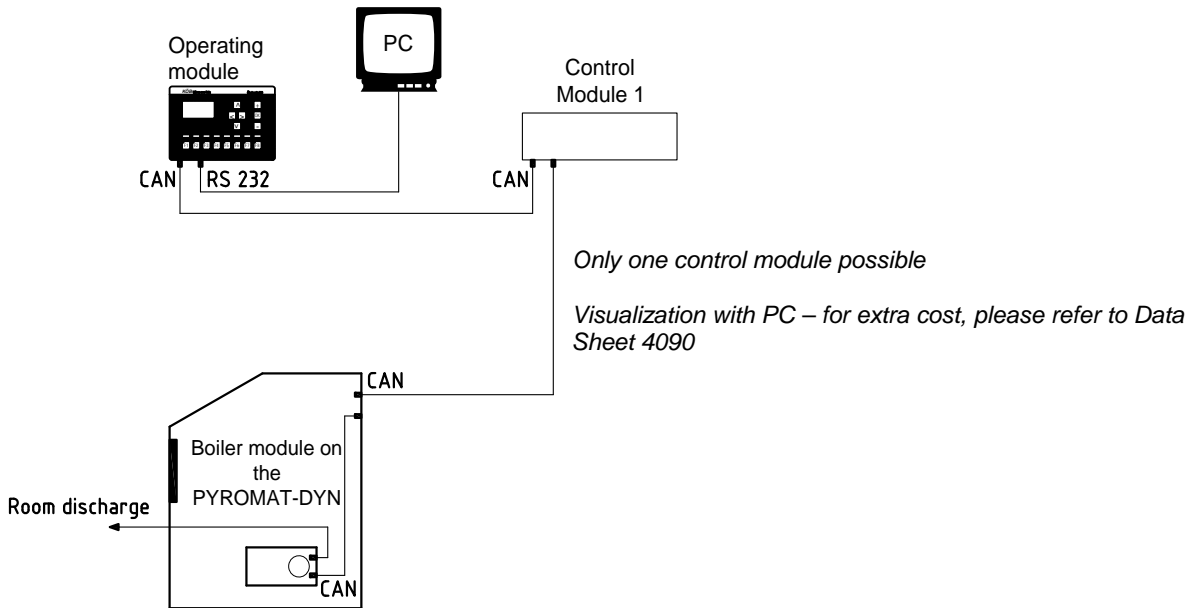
Operating module

PC

Control Module 1

CAN

RS 232

CAN

Only one control module possible

Visualization with PC – for extra cost, please refer to Data Sheet 4090

CAN

Boiler module on the PYROMAT-DYN

Room discharge

CAN